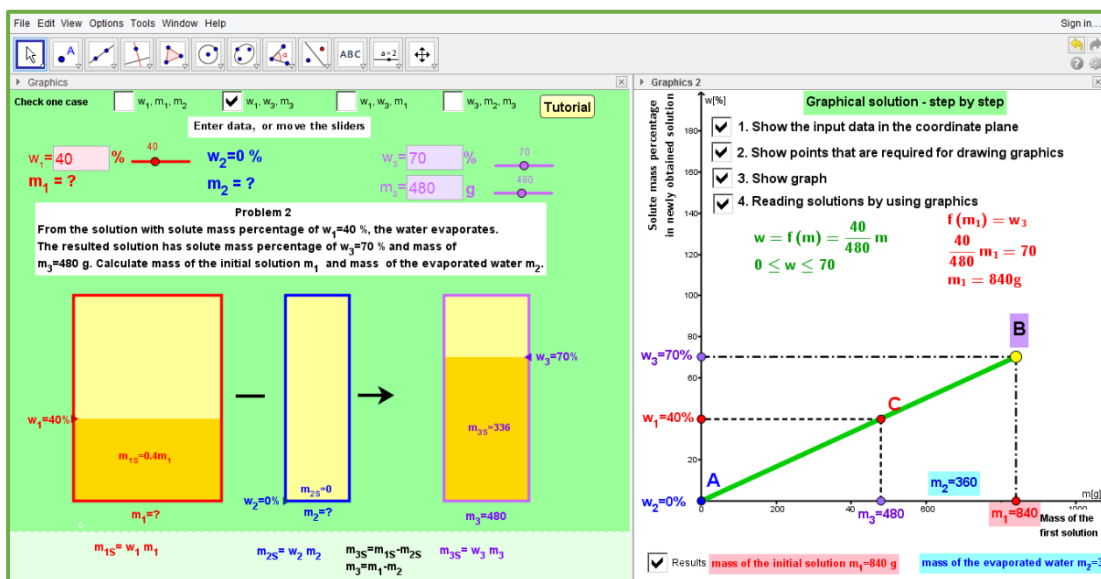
File Edit View Options Tools Window Help

Sign in...

ABC

a=2

Graphics

Check one case

$w_1, m_1, m_2$

$w_1, w_3, m_3$

$w_1, w_3, m_1$

$w_3, m_2, m_3$

Tutorial

Enter data, or move the sliders

$w_1$= 40 %

40

$w_2$=0 %

$w_3$= 70 %

70

$m_1$ = ?

$m_2$ = ?

$m_3$= 480 g

480

Problem 2

From the solution with solute mass percentage of $w_1$=40 %, the water evaporates. The resulted solution has solute mass percentage of $w_3$=70 % and mass of $m_3$=480 g. Calculate mass of the initial solution $m_1$ and mass of the evaporated water $m_2$.

$w_1$=40%

$m_{1S}$=0.4$m_1$

$m_1$=?

$m_{2S}$=0

$w_2$=0%

$m_2$=?

$w_3$=70%

$m_{3S}$=336

$m_3$=480

$m_{1S}$= $w_1$ $m_1$

$m_{2S}$= $w_2$ $m_2$

$m_{3S}$=$m_{1S}$-$m_{2S}$

$m_3$=$m_1$-$m_2$

$m_{3S}$= $w_3$ $m_3$

Graphics 2

Solute mass percentage in newly obtained solution

w[%]

Graphical solution - step by step

1. Show the input data in the coordinate plane

2. Show points that are required for drawing graphics

3. Show graph

4. Reading solutions by using graphics

$w = f(m) = \frac{40}{480} m$

$0 \leq w \leq 70$

$f(m_1) = w_3$

$\frac{40}{480} m_1 = 70$

$m_1 = 840g$

180

160

140

120

100

80

60

20

B

$w_3$=70%

$w_1$=40%

C

A

$w_2$=0%

$m_2$=360

200

$m_3$=480

600

$m_1$=840

m[g]

1000

Mass of the first solution

Results

mass of the initial solution $m_1$=840 g

mass of the evaporated water $m_2$=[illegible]